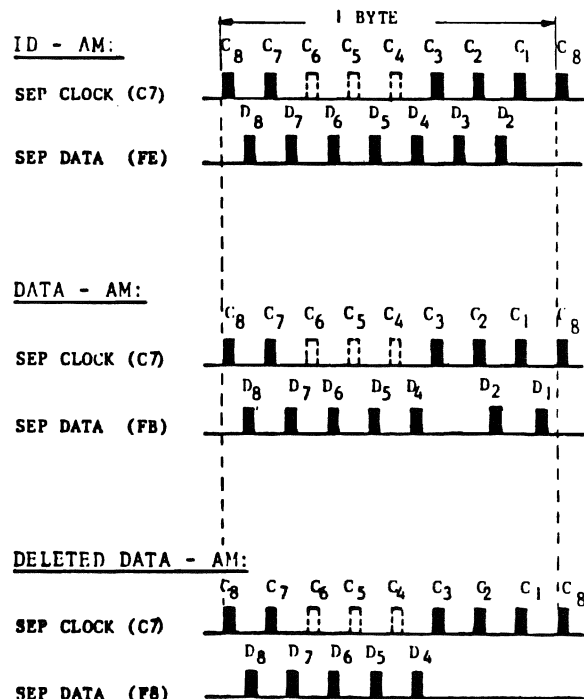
1 BYTE

ID - AM:
$C_8$ $C_7$ $C_6$ $C_5$ $C_4$ $C_3$ $C_2$ $C_1$ $C_8$
SEP CLOCK (C7)
$D_8$ $D_7$ $D_6$ $D_5$ $D_4$ $D_3$ $D_2$
SEP DATA (FE)

DATA - AM:
$C_8$ $C_7$ $C_6$ $C_5$ $C_4$ $C_3$ $C_2$ $C_1$ $C_8$
SEP CLOCK (C7)
$D_8$ $D_7$ $D_6$ $D_5$ $D_4$ $D_2$ $D_1$
SEP DATA (FB)

DELETED DATA - AM:
$C_8$ $C_7$ $C_6$ $C_5$ $C_4$ $C_3$ $C_2$ $C_1$ $C_8$
SEP CLOCK (C7)
$D_8$ $D_7$ $D_6$ $D_5$ $D_4$
SEP DATA (F8)